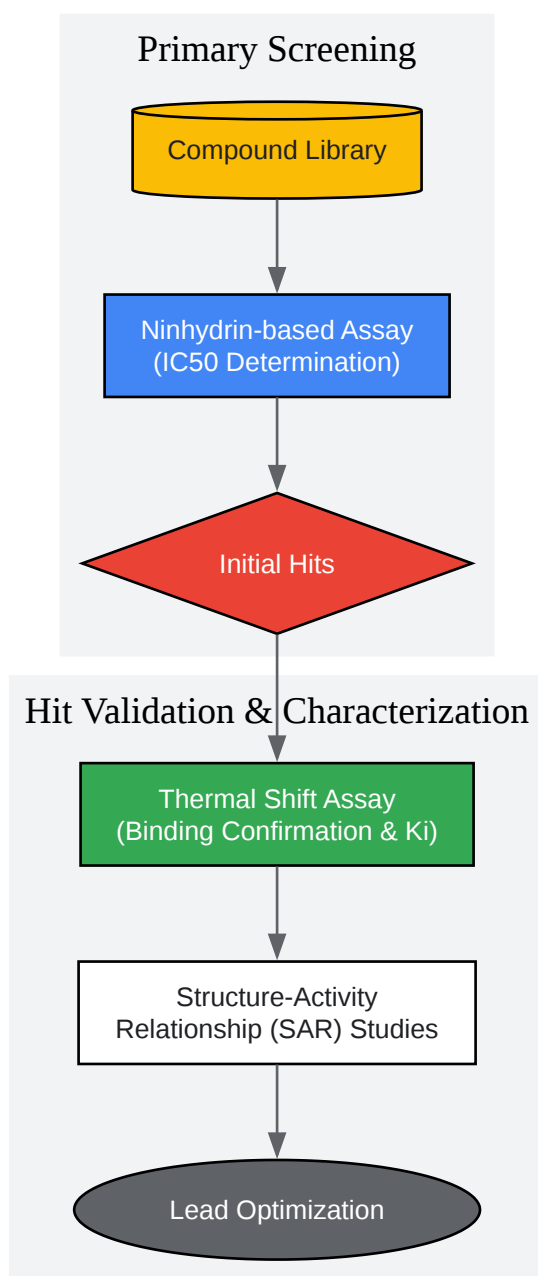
Primary Screening

Compound Library

Ninhydrin-based Assay (IC50 Determination)

Initial Hits

Hit Validation & Characterization

Thermal Shift Assay (Binding Confirmation & Ki)

Structure-Activity Relationship (SAR) Studies

Lead Optimization